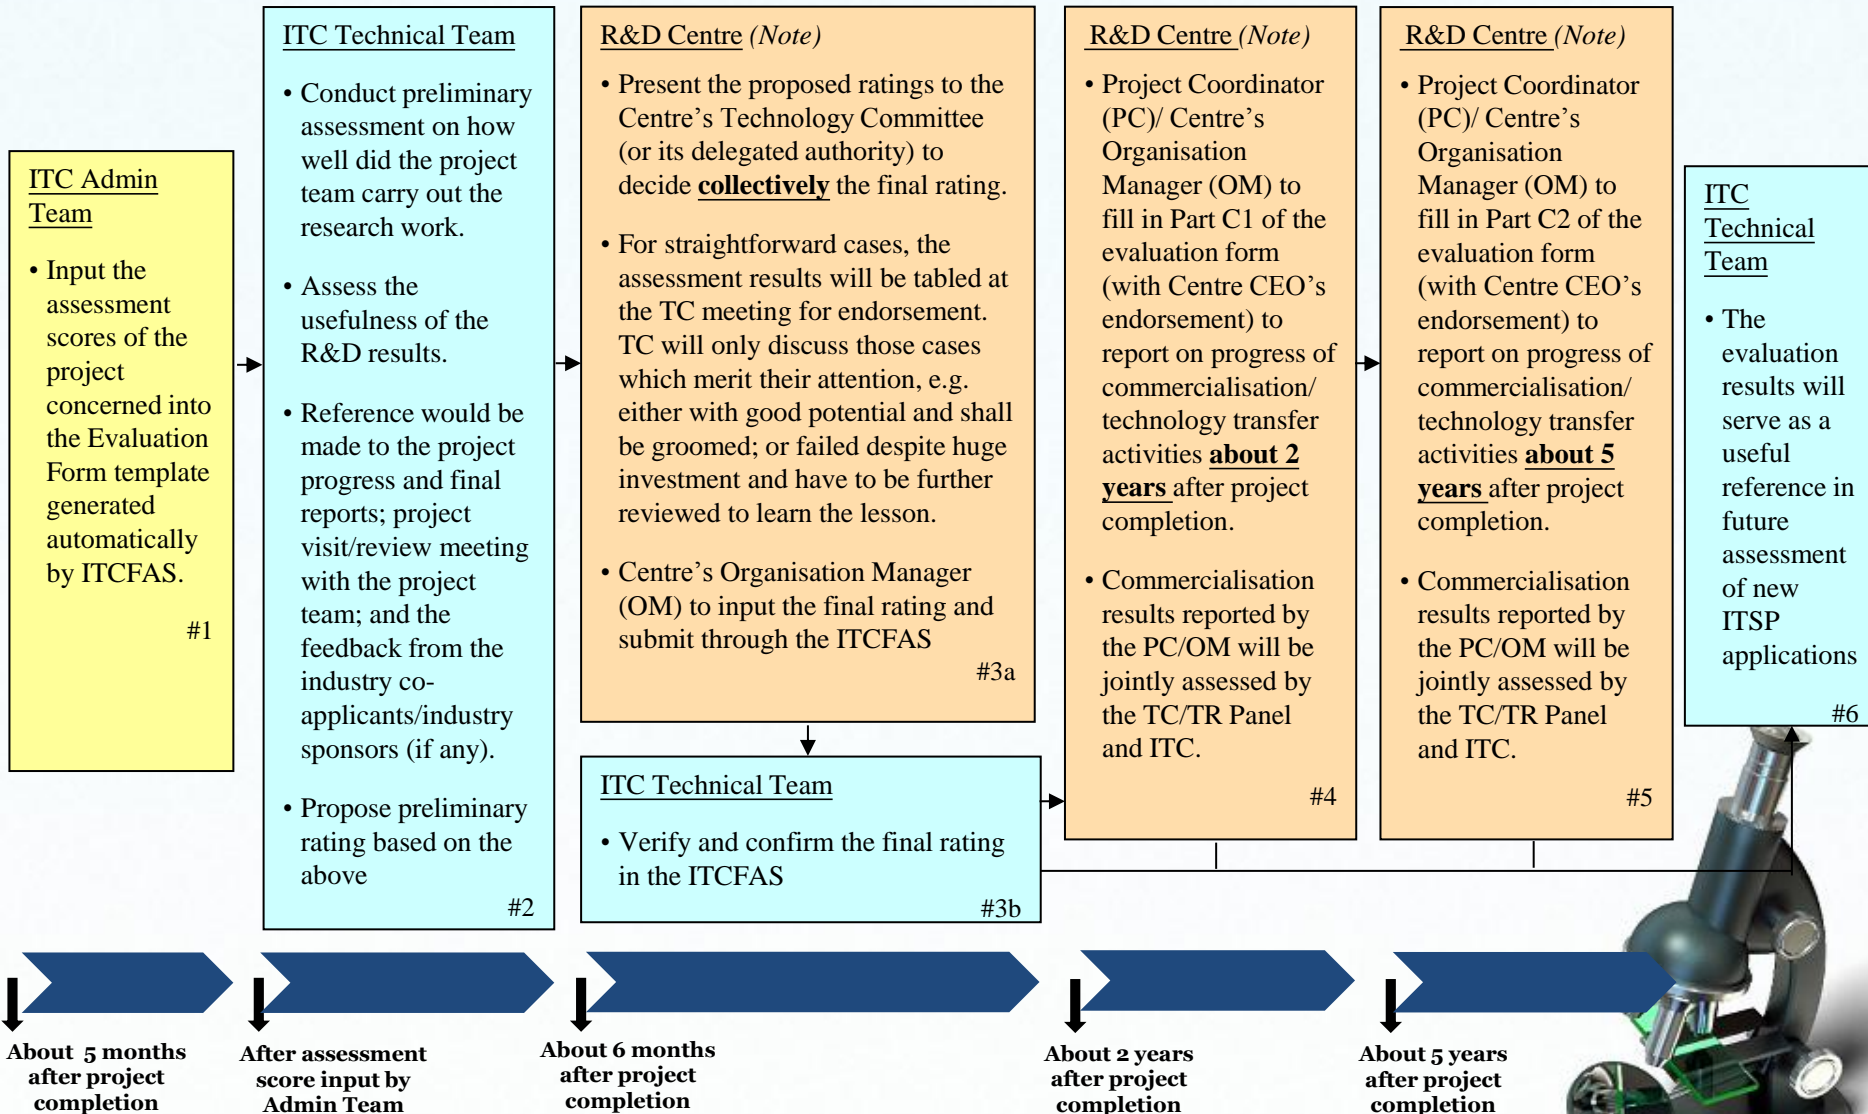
ITC Admin Team

• Input the assessment scores of the project concerned into the Evaluation Form template generated automatically by ITCFAS.

#1

ITC Technical Team

• Conduct preliminary assessment on how well did the project team carry out the research work.

• Assess the usefulness of the R&D results.

• Reference would be made to the project progress and final reports; project visit/review meeting with the project team; and the feedback from the industry co-applicants/industry sponsors (if any).

• Propose preliminary rating based on the above

#2

R&D Centre (Note)

• Present the proposed ratings to the Centre's Technology Committee (or its delegated authority) to decide **collectively** the final rating.

• For straightforward cases, the assessment results will be tabled at the TC meeting for endorsement. TC will only discuss those cases which merit their attention, e.g. either with good potential and shall be groomed; or failed despite huge investment and have to be further reviewed to learn the lesson.

• Centre's Organisation Manager (OM) to input the final rating and submit through the ITCFAS

#3a

ITC Technical Team

• Verify and confirm the final rating in the ITCFAS

#3b

R&D Centre (Note)

• Project Coordinator (PC)/ Centre's Organisation Manager (OM) to fill in Part C1 of the evaluation form (with Centre CEO's endorsement) to report on progress of commercialisation/ technology transfer activities **about 2 years** after project completion.

• Commercialisation results reported by the PC/OM will be jointly assessed by the TC/TR Panel and ITC.

#4

R&D Centre (Note)

• Project Coordinator (PC)/ Centre's Organisation Manager (OM) to fill in Part C2 of the evaluation form (with Centre CEO's endorsement) to report on progress of commercialisation/ technology transfer activities **about 5 years** after project completion.

• Commercialisation results reported by the PC/OM will be jointly assessed by the TC/TR Panel and ITC.

#5

ITC Technical Team

• The evaluation results will serve as a useful reference in future assessment of new ITSP applications

#6

About 5 months after project completion

After assessment score input by Admin Team

About 6 months after project completion

About 2 years after project completion

About 5 years after project completion